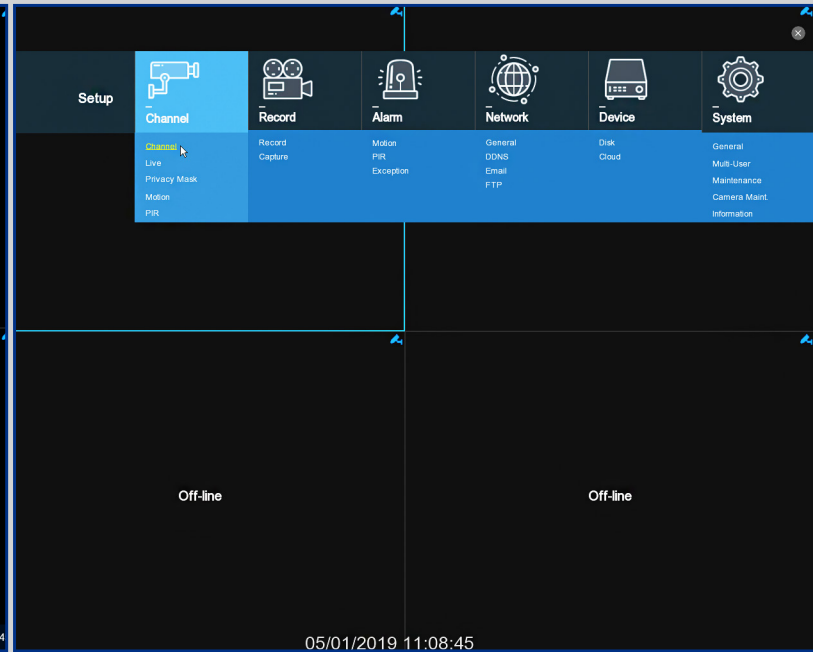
Setup

Channel
Channel
Live
Privacy Mask
Motion
PIR

Record
Record
Capture

Alarm
Motion
PIR
Exception

Network
General
DDNS
Email
FTP

Device
Disk
Cloud

System
General
Multi-User
Maintenance
Camera Maint.
Information

Off-line

Off-line

05/01/2019 11:08:45